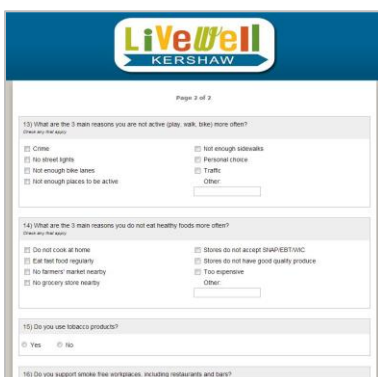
LiveWell
KERSHAW

Page 2 of 2

13) What are the 3 main reasons you are not active (play, walk, bike) more often?
Check any that apply

Crime
No street lights
Not enough bike lanes
Not enough places to be active

Not enough sidewalks
Personal choice
Traffic
Other:

14) What are the 3 main reasons you do not eat healthy foods more often?
Check any that apply

Do not cook at home
Eat fast food regularly
No farmers' market nearby
No grocery store nearby

Stores do not accept SNAP/EBT/WIC
Stores do not have good quality produce
Too expensive
Other:

15) Do you use tobacco products?

Yes No

16) Do you support smoke free workplaces, including restaurants and bars?